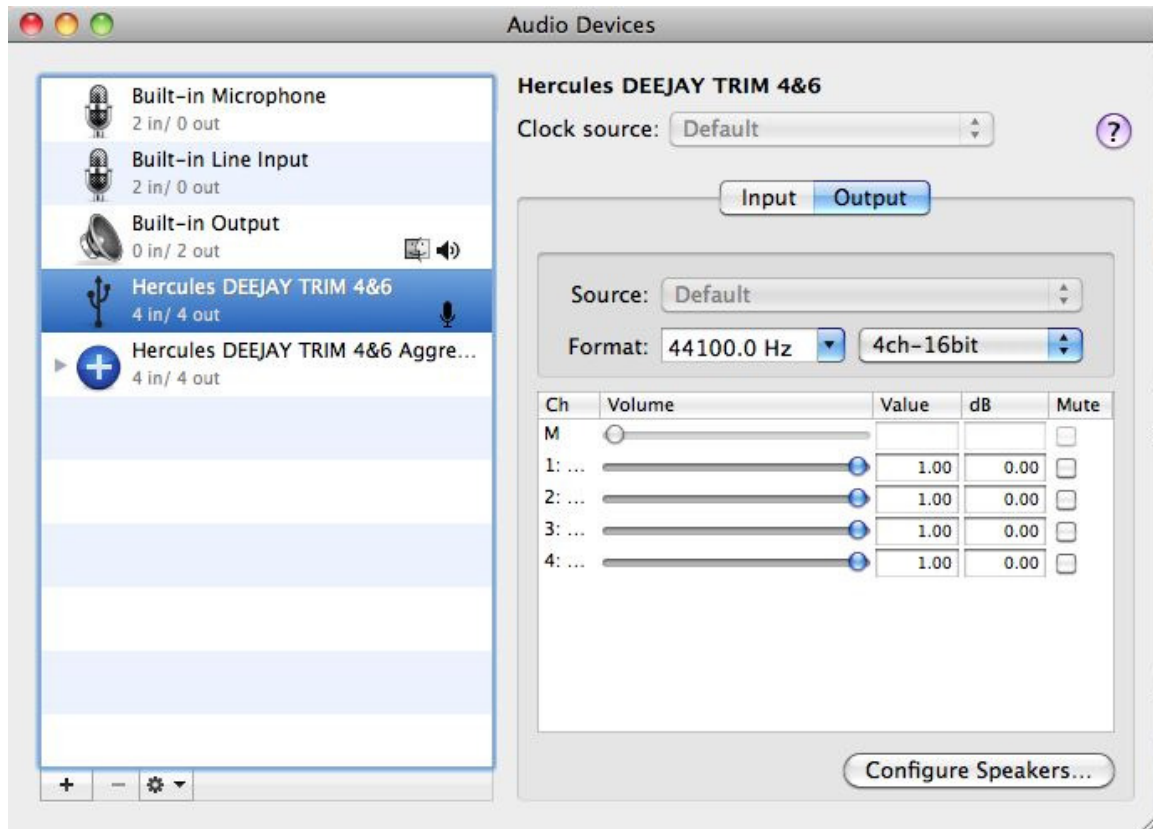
Audio Devices

Built-in Microphone
2 in/ 0 out
Built-in Line Input
2 in/ 0 out
Built-in Output
0 in/ 2 out
Hercules DEEJAY TRIM 4&6
4 in/ 4 out
Hercules DEEJAY TRIM 4&6 Aggre...
4 in/ 4 out

+ − ⚙

Hercules DEEJAY TRIM 4&6
Clock source: Default

?

Input Output

Source: Default
Format: 44100.0 Hz 4ch-16bit

| Ch | Volume | Value | dB | Mute |
|---|---|---|---|---|
| M | | | | |
| 1: ... | | 1.00 | 0.00 | |
| 2: ... | | 1.00 | 0.00 | |
| 3: ... | | 1.00 | 0.00 | |
| 4: ... | | 1.00 | 0.00 | |

Configure Speakers...